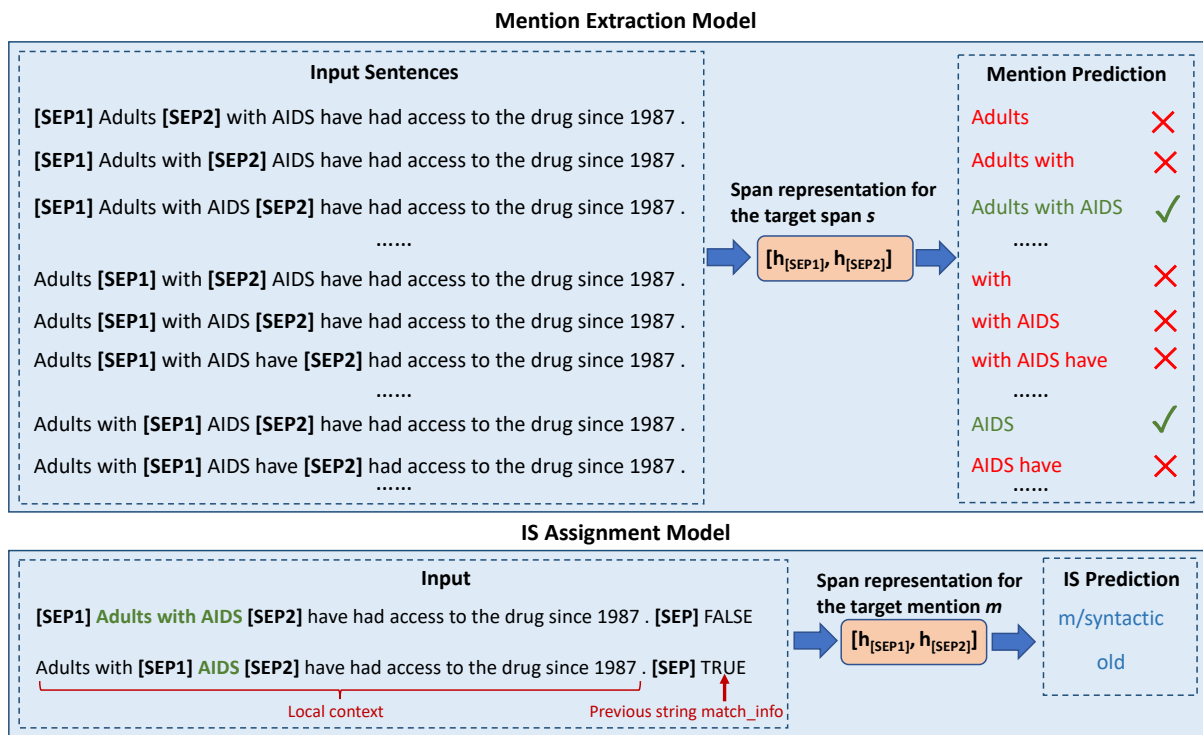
Mention Extraction Model

Input Sentences

[SEP1] Adults [SEP2] with AIDS have had access to the drug since 1987 .

[SEP1] Adults with [SEP2] AIDS have had access to the drug since 1987 .

[SEP1] Adults with AIDS [SEP2] have had access to the drug since 1987 .

......

Adults [SEP1] with [SEP2] AIDS have had access to the drug since 1987 .

Adults [SEP1] with AIDS [SEP2] have had access to the drug since 1987 .

Adults [SEP1] with AIDS have [SEP2] had access to the drug since 1987 .

......

Adults with [SEP1] AIDS [SEP2] have had access to the drug since 1987 .

Adults with [SEP1] AIDS have [SEP2] had access to the drug since 1987 .

......

Span representation for the target span $s$

$[h_{[SEP1]}, h_{[SEP2]}]$

Mention Prediction

Adults

Adults with

Adults with AIDS

......

with

with AIDS

with AIDS have

......

AIDS

AIDS have

......

IS Assignment Model

Input

[SEP1] Adults with AIDS [SEP2] have had access to the drug since 1987 . [SEP] FALSE

Adults with [SEP1] AIDS [SEP2] have had access to the drug since 1987 . [SEP] TRUE

Local context

Previous string match_info

Span representation for the target mention $m$

$[h_{[SEP1]}, h_{[SEP2]}]$

IS Prediction

m/syntactic

old